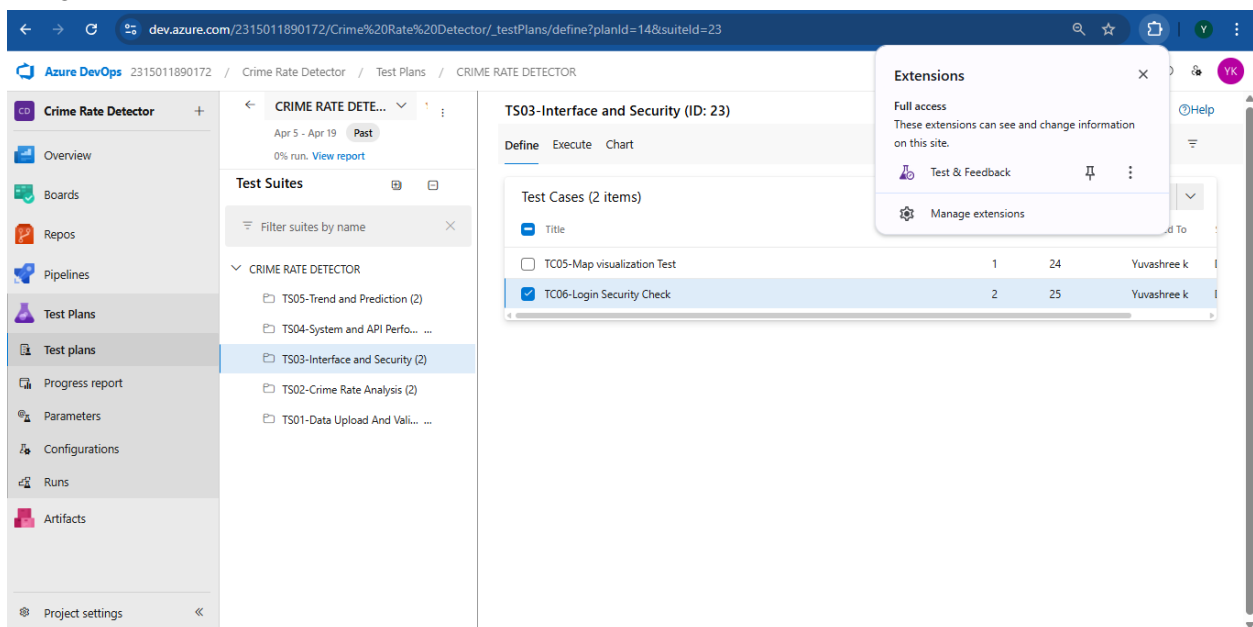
dev.azure.com/2315011890172/Crime%20Rate%20Detector/_testPlans/define?planId=14&suiteId=23

Y

Azure DevOps 2315011890172 / Crime Rate Detector / Test Plans / CRIME RATE DETECTOR

YK

CD Crime Rate Detector +

Overview
Boards
Repos
Pipelines
Test Plans
Test plans
Progress report
Parameters
Configurations
Runs
Artifacts

Project settings «

CRIME RATE DETE...
Apr 5 - Apr 19 Past
0% run. View report

Test Suites

Filter suites by name

CRIME RATE DETECTOR
TS05-Trend and Prediction (2)
TS04-System and API Perfo... ...
TS03-Interface and Security (2)
TS02-Crime Rate Analysis (2)
TS01-Data Upload And Vali... ...

TS03-Interface and Security (ID: 23)

Define Execute Chart

Test Cases (2 items)

| Title | | | d To |
|---|---|---|---|
| TC05-Map visualization Test | 1 | 24 | Yuvashree k |
| TC06-Login Security Check | 2 | 25 | Yuvashree k |

Help

Extensions
Full access
These extensions can see and change information on this site.
Test & Feedback
Manage extensions